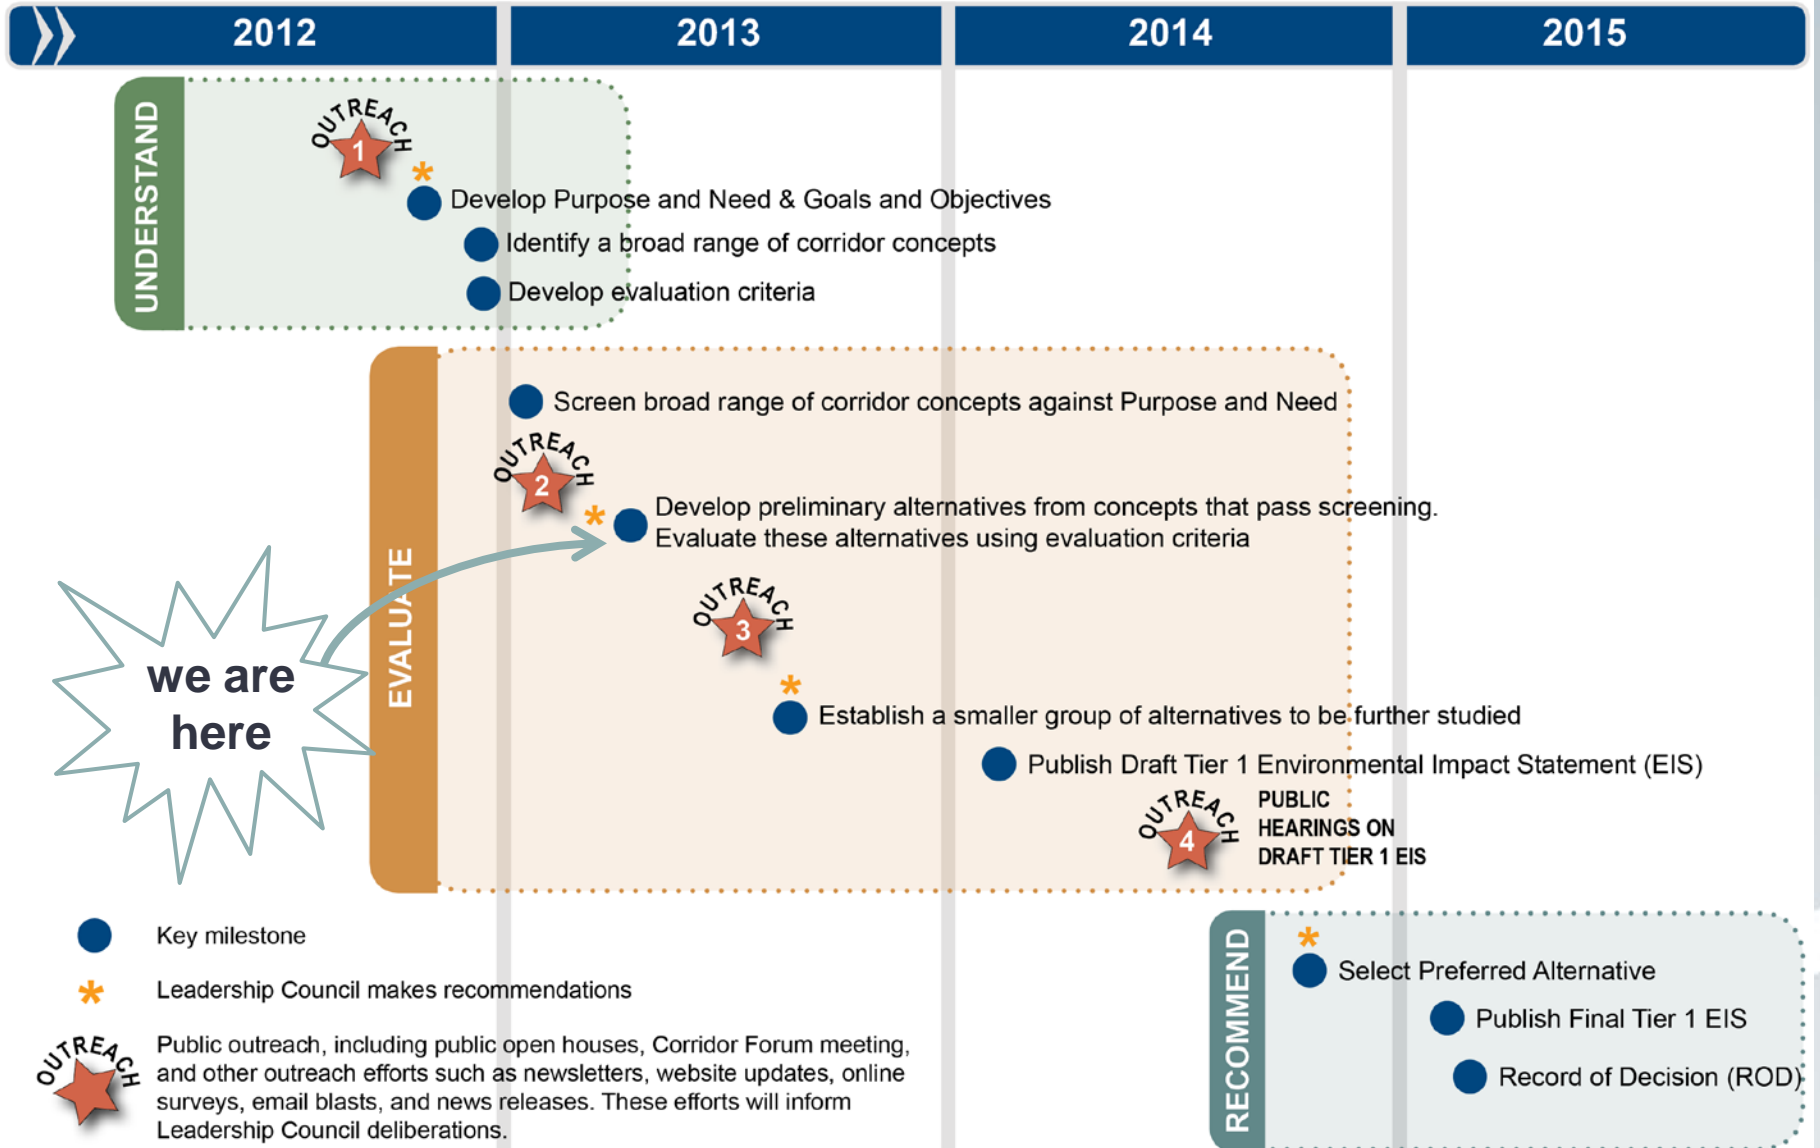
2012 2013 2014 2015

UNDERSTAND

OUTREACH 1

*

Develop Purpose and Need & Goals and Objectives

Identify a broad range of corridor concepts

Develop evaluation criteria

EVALUATE

Screen broad range of corridor concepts against Purpose and Need

OUTREACH 2

*

Develop preliminary alternatives from concepts that pass screening. Evaluate these alternatives using evaluation criteria

we are here

OUTREACH 3

*

Establish a smaller group of alternatives to be further studied

Publish Draft Tier 1 Environmental Impact Statement (EIS)

OUTREACH 4

PUBLIC HEARINGS ON DRAFT TIER 1 EIS

Key milestone

*

Leadership Council makes recommendations

OUTREACH

Public outreach, including public open houses, Corridor Forum meeting, and other outreach efforts such as newsletters, website updates, online surveys, email blasts, and news releases. These efforts will inform Leadership Council deliberations.

RECOMMEND

*

Select Preferred Alternative

Publish Final Tier 1 EIS

Record of Decision (ROD)